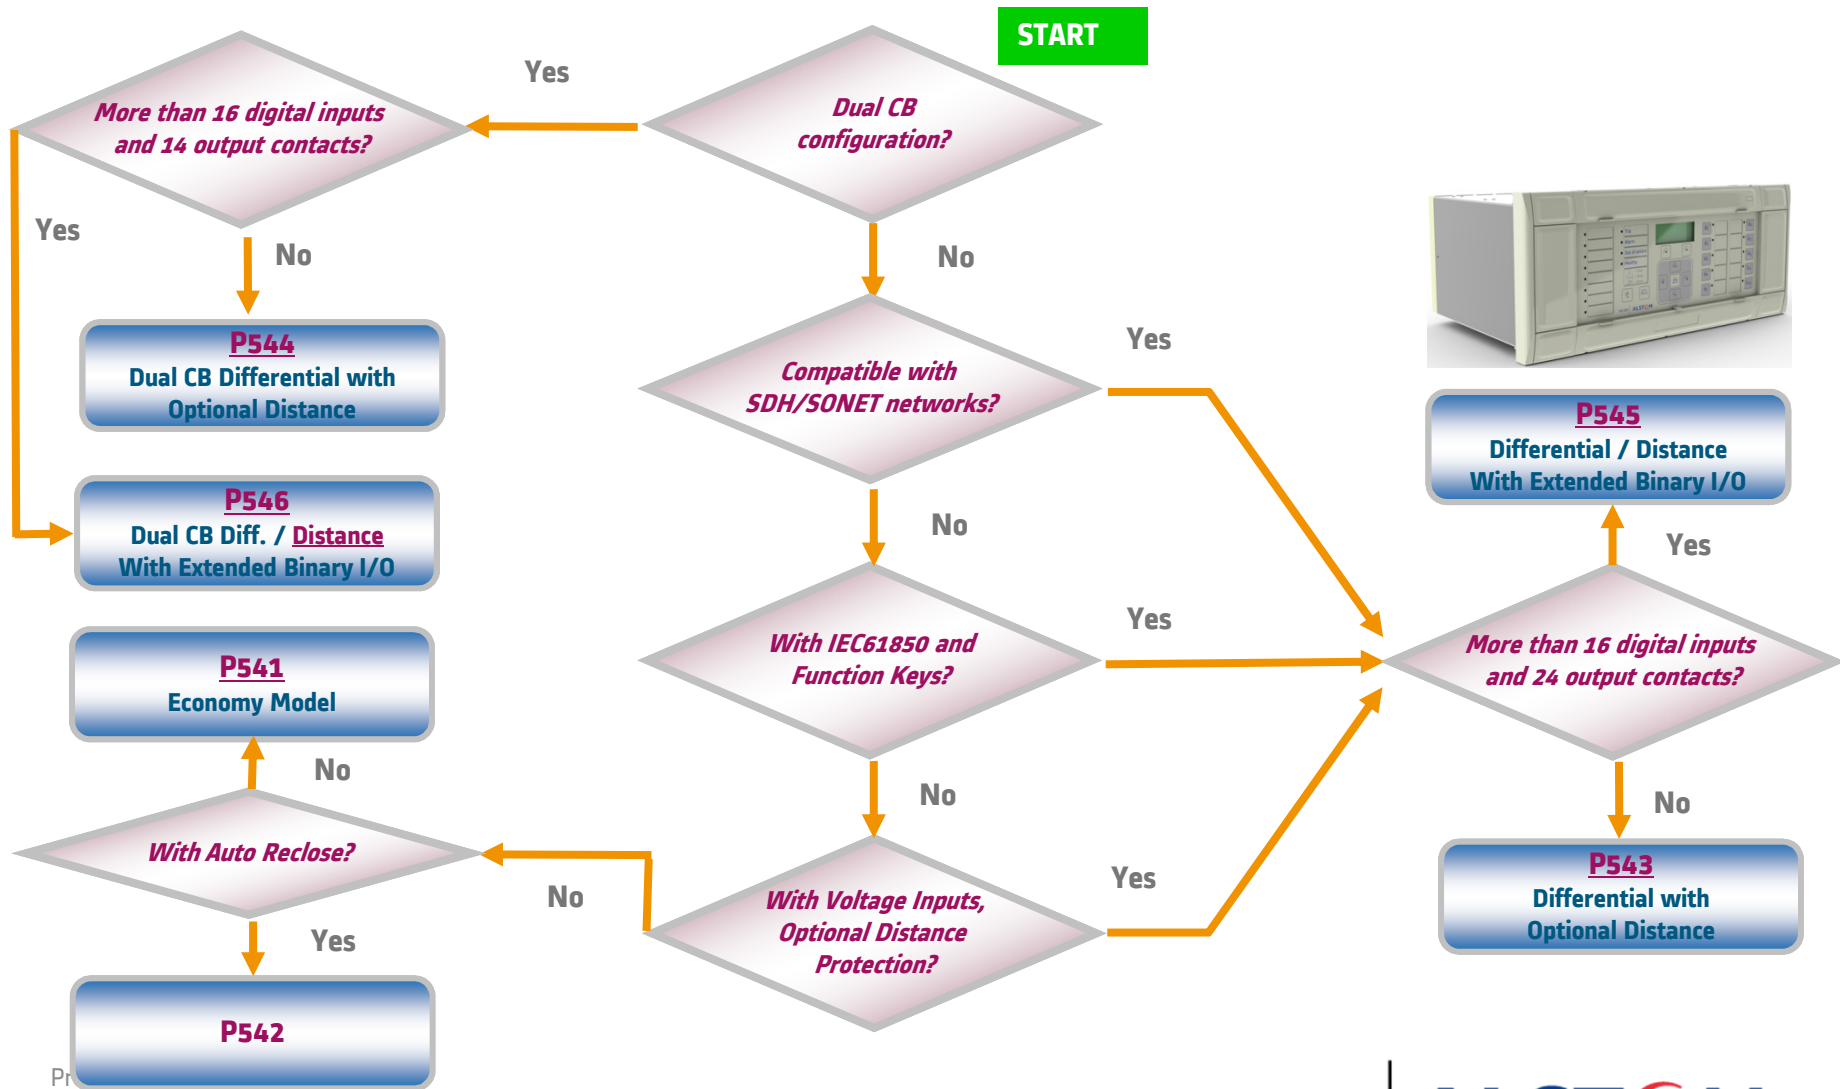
START

Dual CB configuration?

Yes

More than 16 digital inputs and 14 output contacts?

Yes

No

P544
Dual CB Differential with Optional Distance

P546
Dual CB Diff. / Distance
With Extended Binary I/O

No

Compatible with SDH/SONET networks?

Yes

No

With IEC61850 and Function Keys?

Yes

No

With Voltage Inputs, Optional Distance Protection?

Yes

No

P545
Differential / Distance
With Extended Binary I/O

Yes

More than 16 digital inputs and 24 output contacts?

No

P543
Differential with Optional Distance

P541
Economy Model

No

With Auto Reclose?

Yes

P542

Pr